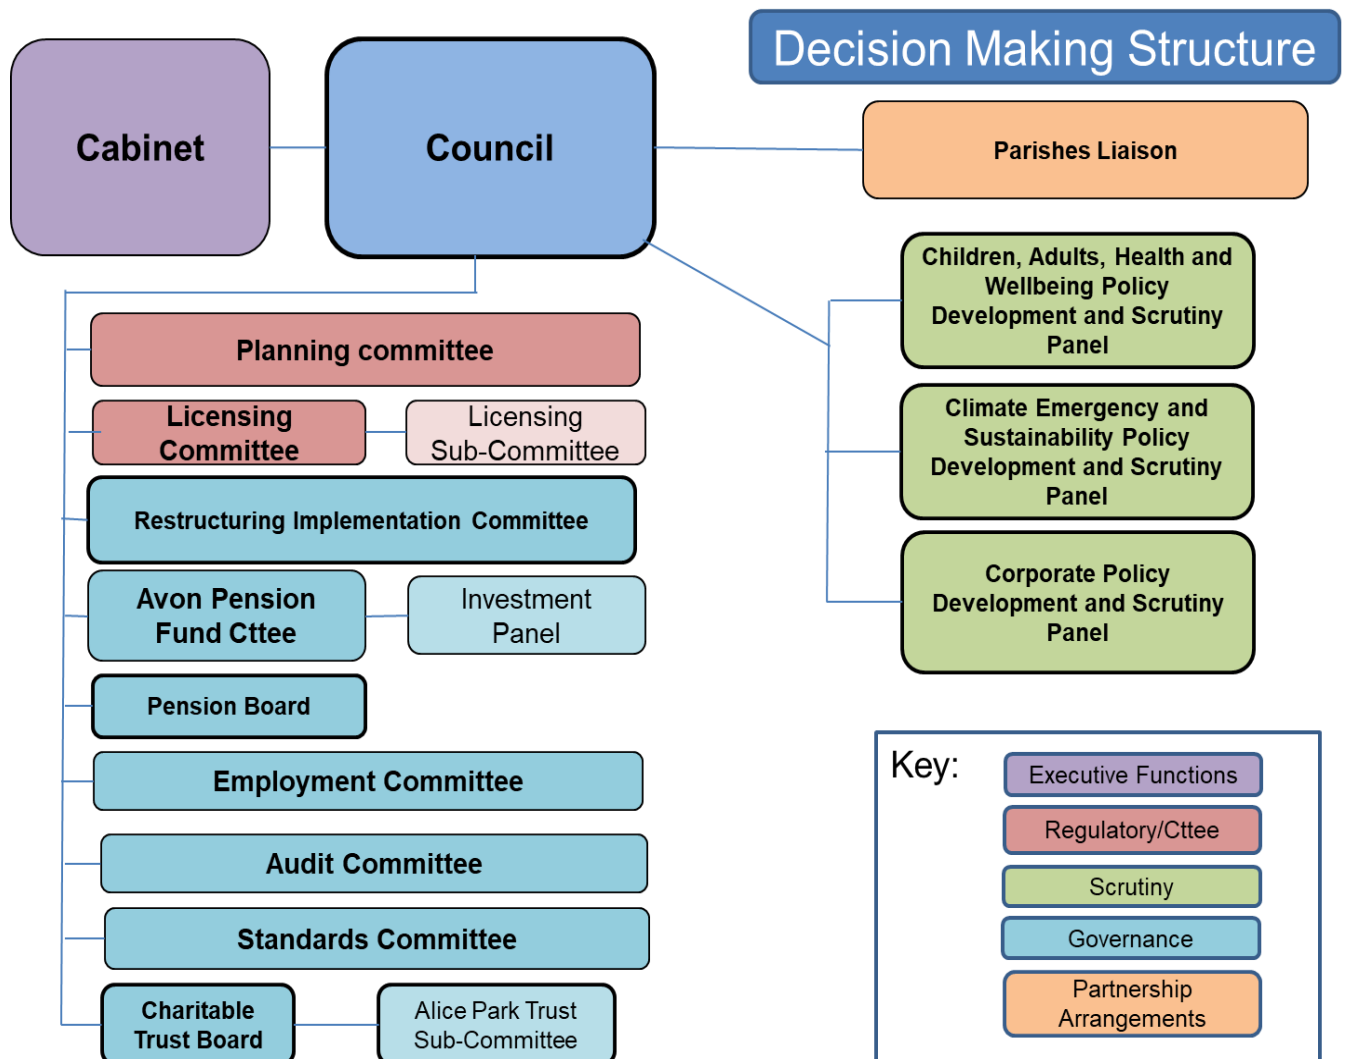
Decision Making Structure

Cabinet

Council

Parishes Liaison

Children, Adults, Health and Wellbeing Policy Development and Scrutiny Panel

Climate Emergency and Sustainability Policy Development and Scrutiny Panel

Corporate Policy Development and Scrutiny Panel

Planning committee

Licensing Committee

Licensing Sub-Committee

Restructuring Implementation Committee

Avon Pension Fund Cttee

Investment Panel

Pension Board

Employment Committee

Audit Committee

Standards Committee

Charitable Trust Board

Alice Park Trust Sub-Committee

Key:

Executive Functions

Regulatory/Cttee

Scrutiny

Governance

Partnership Arrangements